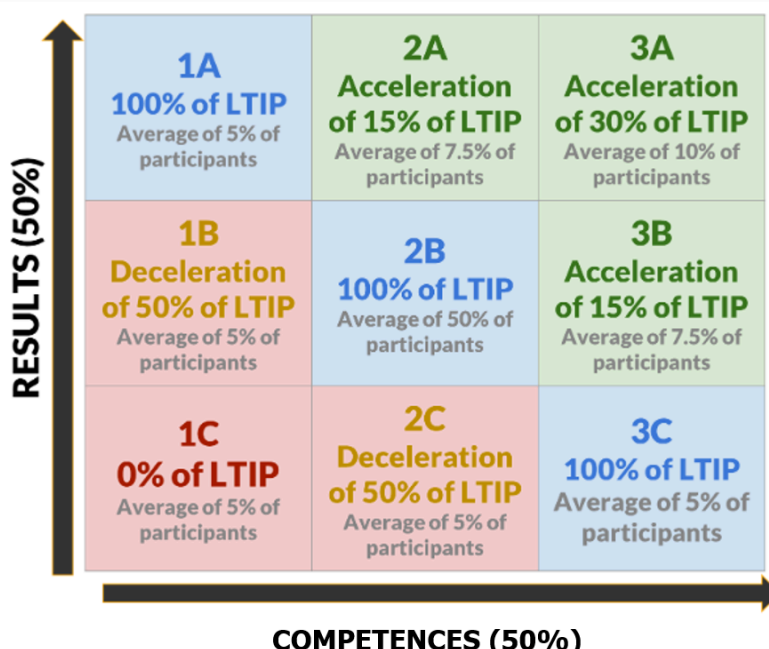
RESULTS (50%)

| 1A 100% of LTIP Average of 5% of participants | 2A Acceleration of 15% of LTIP Average of 7.5% of participants | 3A Acceleration of 30% of LTIP Average of 10% of participants |
|---|---|---|
| 1B Deceleration of 50% of LTIP Average of 5% of participants | 2B 100% of LTIP Average of 50% of participants | 3B Acceleration of 15% of LTIP Average of 7.5% of participants |
| 1C 0% of LTIP Average of 5% of participants | 2C Deceleration of 50% of LTIP Average of 5% of participants | 3C 100% of LTIP Average of 5% of participants |

COMPETENCES (50%)